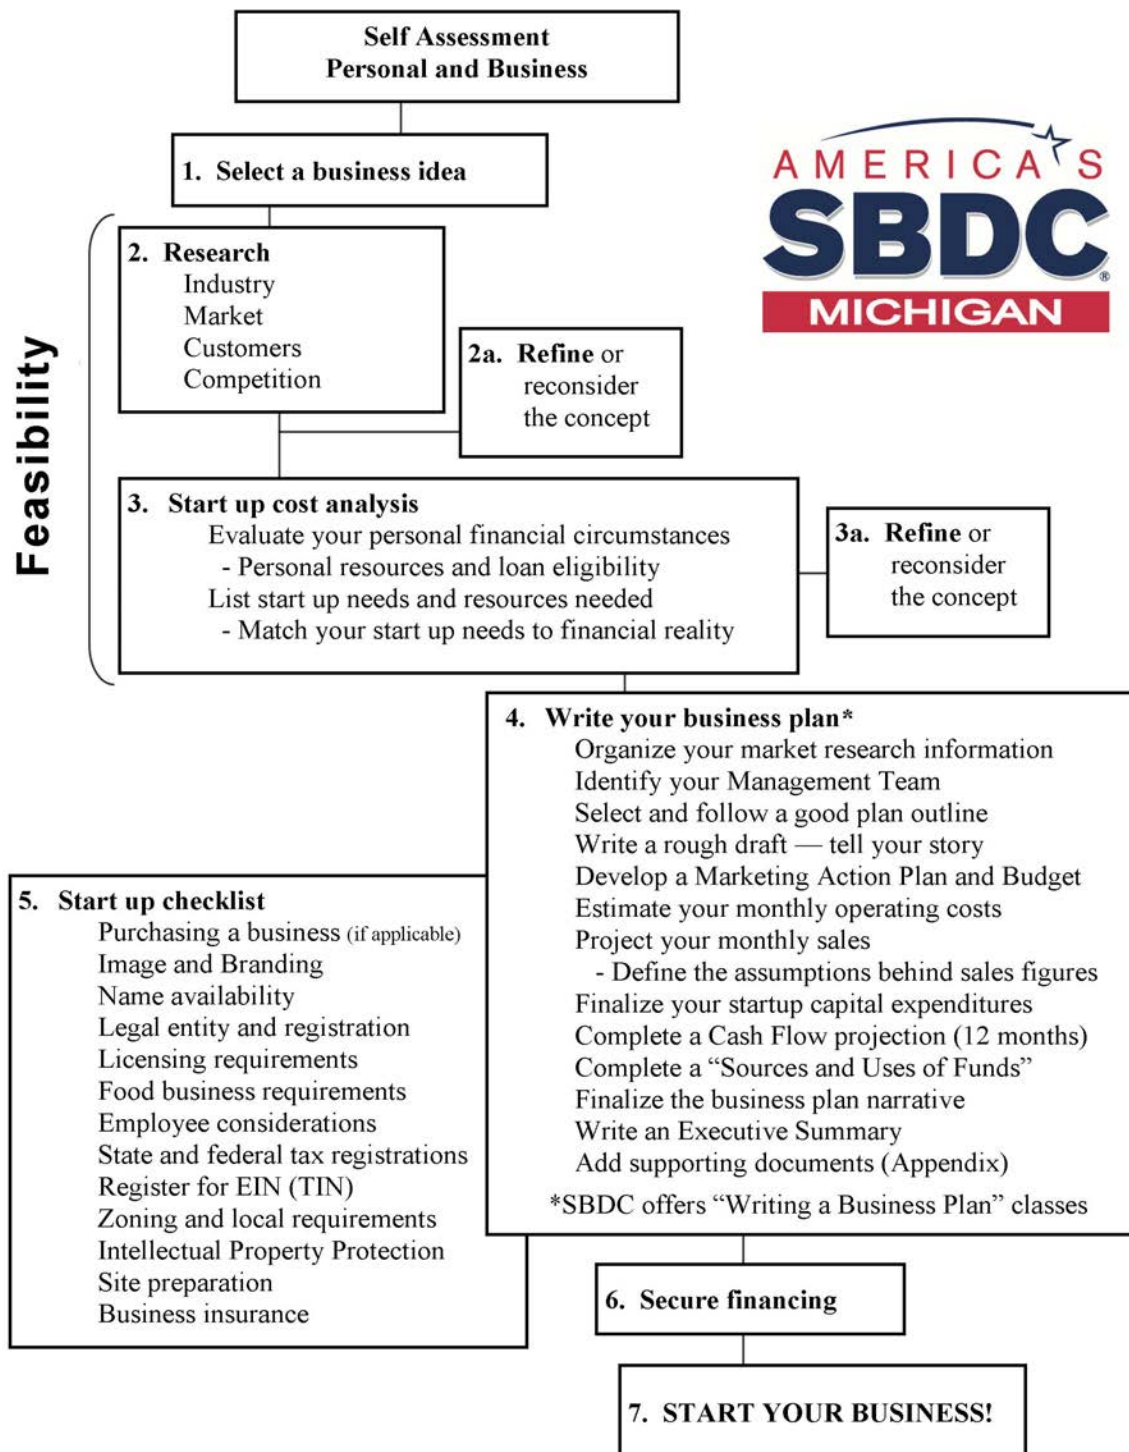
Self Assessment
Personal and Business

1. Select a business idea

AMERICA'S
SBDC
MICHIGAN

Feasibility

2. Research
Industry
Market
Customers
Competition

2a. Refine or reconsider the concept

3. Start up cost analysis
Evaluate your personal financial circumstances
- Personal resources and loan eligibility
List start up needs and resources needed
- Match your start up needs to financial reality

3a. Refine or reconsider the concept

4. Write your business plan*
Organize your market research information
Identify your Management Team
Select and follow a good plan outline
Write a rough draft — tell your story
Develop a Marketing Action Plan and Budget
Estimate your monthly operating costs
Project your monthly sales
- Define the assumptions behind sales figures
Finalize your startup capital expenditures
Complete a Cash Flow projection (12 months)
Complete a "Sources and Uses of Funds"
Finalize the business plan narrative
Write an Executive Summary
Add supporting documents (Appendix)
*SBDC offers "Writing a Business Plan" classes

5. Start up checklist
Purchasing a business (if applicable)
Image and Branding
Name availability
Legal entity and registration
Licensing requirements
Food business requirements
Employee considerations
State and federal tax registrations
Register for EIN (TIN)
Zoning and local requirements
Intellectual Property Protection
Site preparation
Business insurance

6. Secure financing

7. START YOUR BUSINESS!